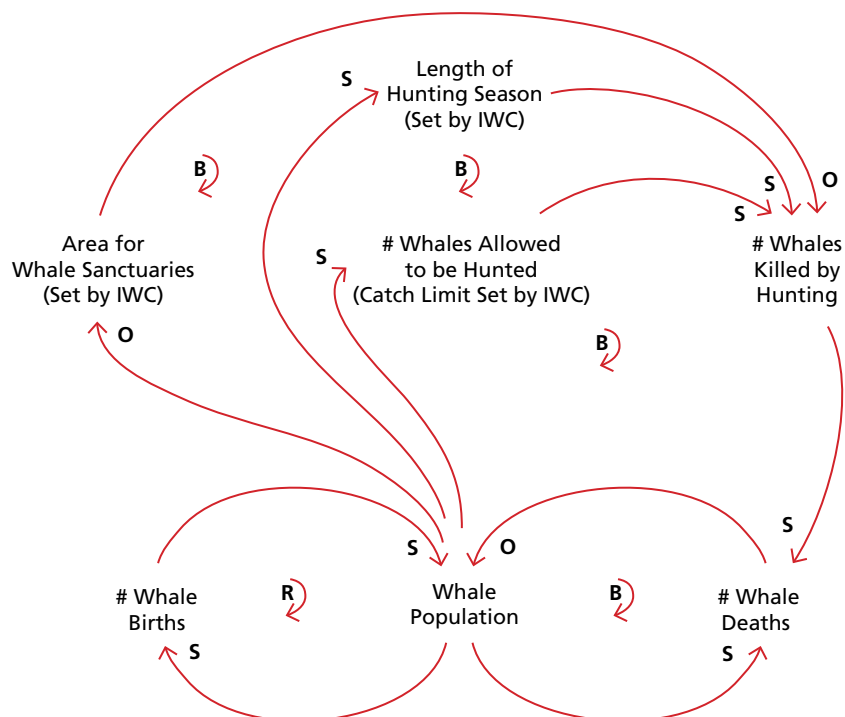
S
Length of Hunting Season (Set by IWC)

B

B

S

O

S

Area for Whale Sanctuaries (Set by IWC)

S

# Whales Allowed to be Hunted (Catch Limit Set by IWC)

# Whales Killed by Hunting

O

B

S

S

O

# Whale Births

R

Whale Population

B

# Whale Deaths

S

S